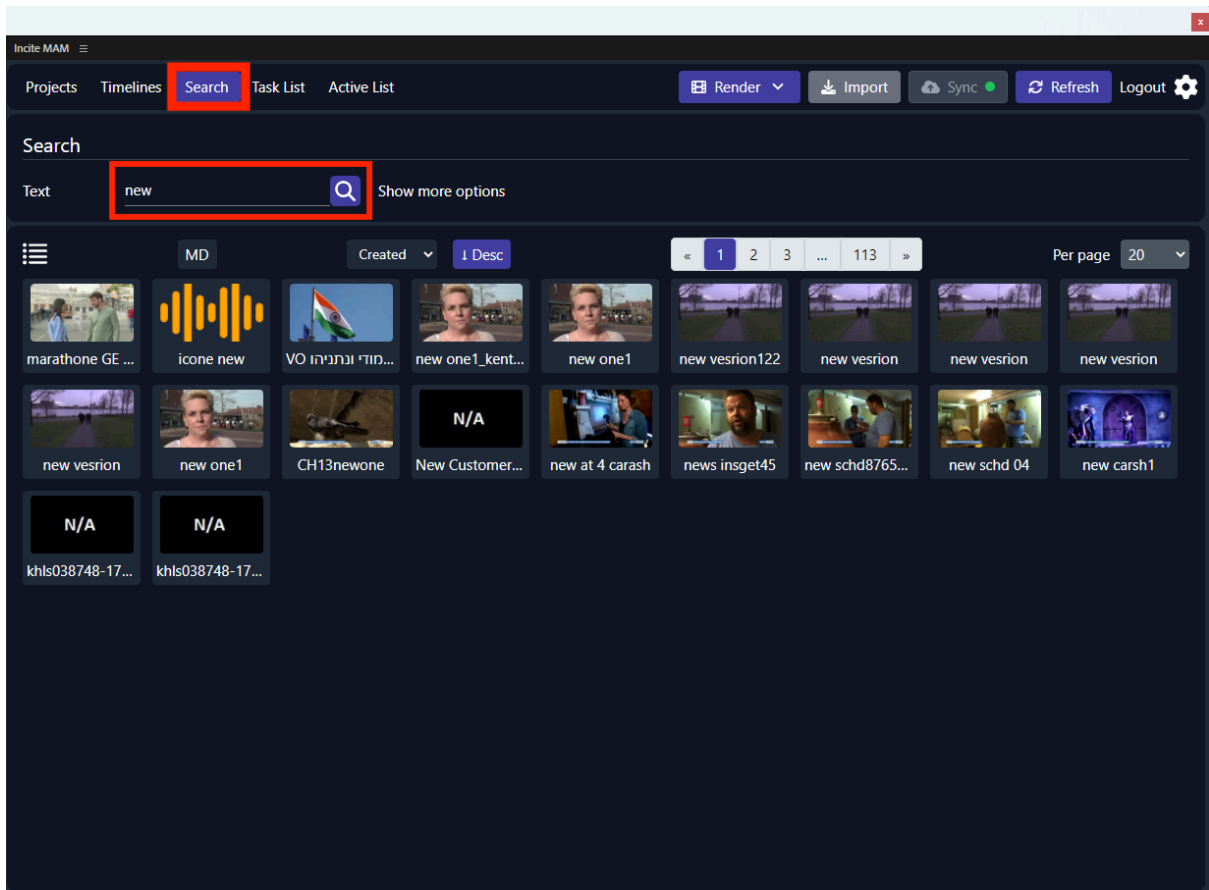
x

Incite MAM ☰

Projects Timelines Search Task List Active List

Render Import Sync Refresh Logout

Search

Text new Show more options

MD Created ↓ Desc « 1 2 3 ... 113 » Per page 20

marathone GE ... icone new VO מודי ונתניהו... new one1_kent... new one1 new vesrion122 new vesrion new vesrion new vesrion

new vesrion new one1 CH13newone N/A New Customer... new at 4 carash news insget45 new schd8765... new schd 04 new carsh1

N/A khls038748-17... N/A khls038748-17...